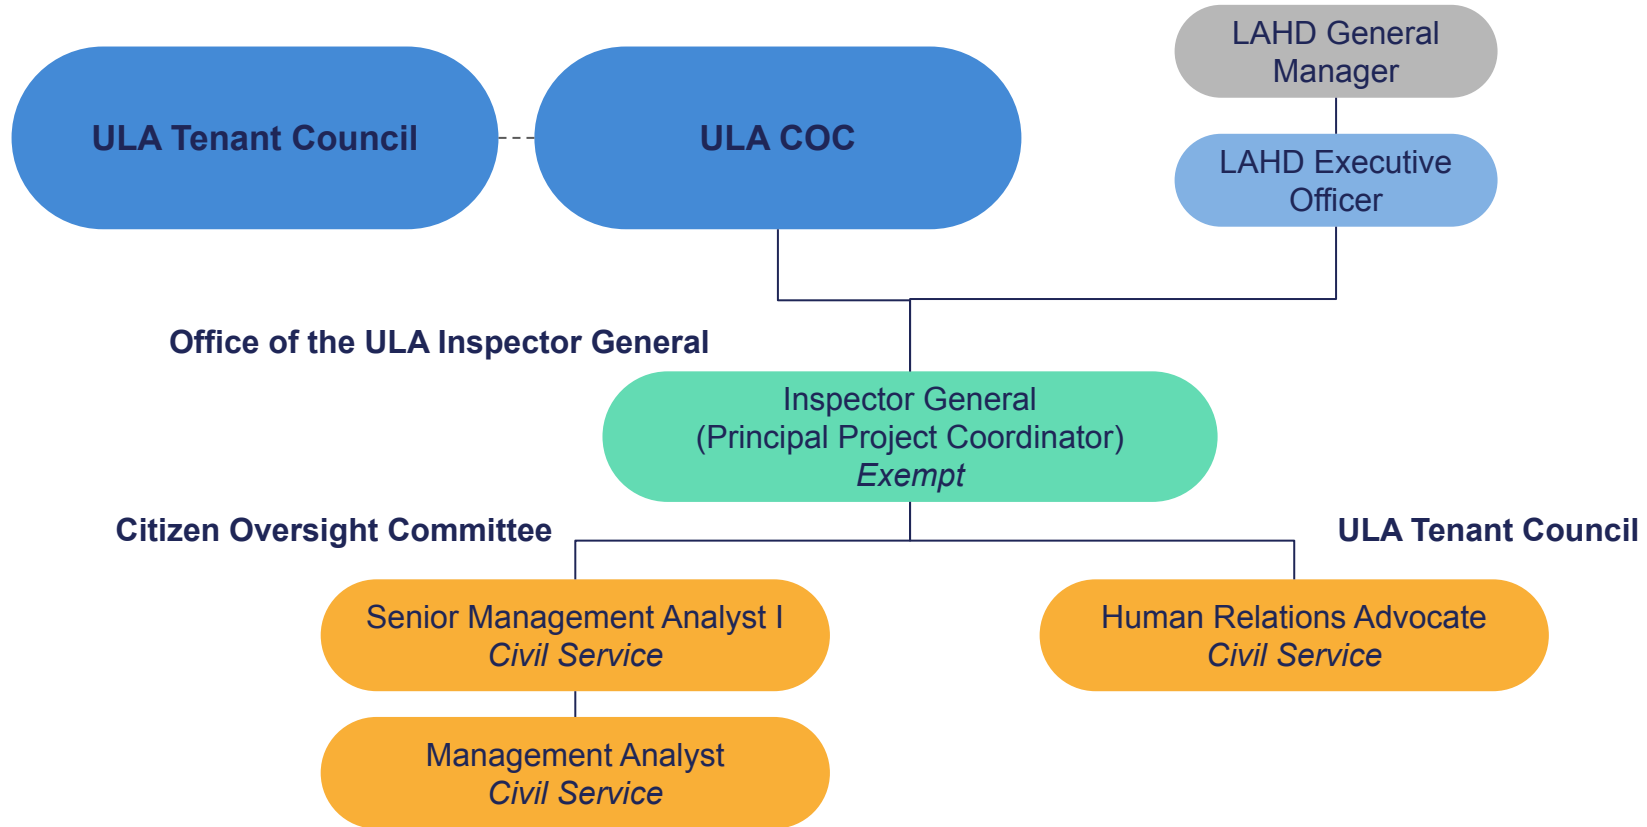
ULA Tenant Council

ULA COC

LAHD General Manager

LAHD Executive Officer

Office of the ULA Inspector General

Inspector General
(Principal Project Coordinator)
*Exempt*

Citizen Oversight Committee

ULA Tenant Council

Senior Management Analyst I
*Civil Service*

Human Relations Advocate
*Civil Service*

Management Analyst
*Civil Service*